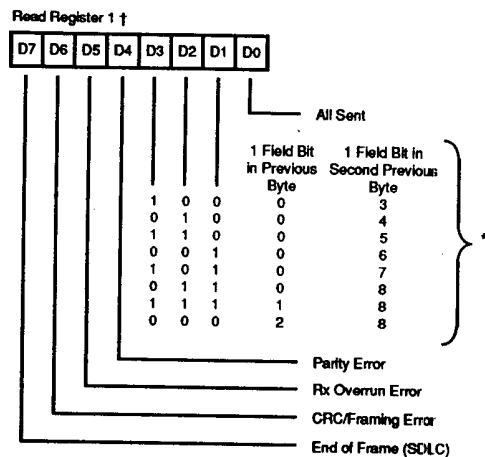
Read Register 1 †

| D7 | D6 | D5 | D4 | D3 | D2 | D1 | D0 |
|---|---|---|---|---|---|---|---|

All Sent

| D3 | D2 | D1 | 1 Field Bit in Previous Byte | 1 Field Bit in Second Previous Byte |
|---|---|---|---|---|
| 1 | 0 | 0 | 0 | 3 |
| 0 | 1 | 0 | 0 | 4 |
| 1 | 1 | 0 | 0 | 5 |
| 0 | 0 | 1 | 0 | 6 |
| 1 | 0 | 1 | 0 | 7 |
| 0 | 1 | 1 | 0 | 8 |
| 1 | 1 | 1 | 1 | 8 |
| 0 | 0 | 0 | 2 | 8 |

*

Parity Error

Rx Overrun Error

CRC/Framing Error

End of Frame (SDLC)